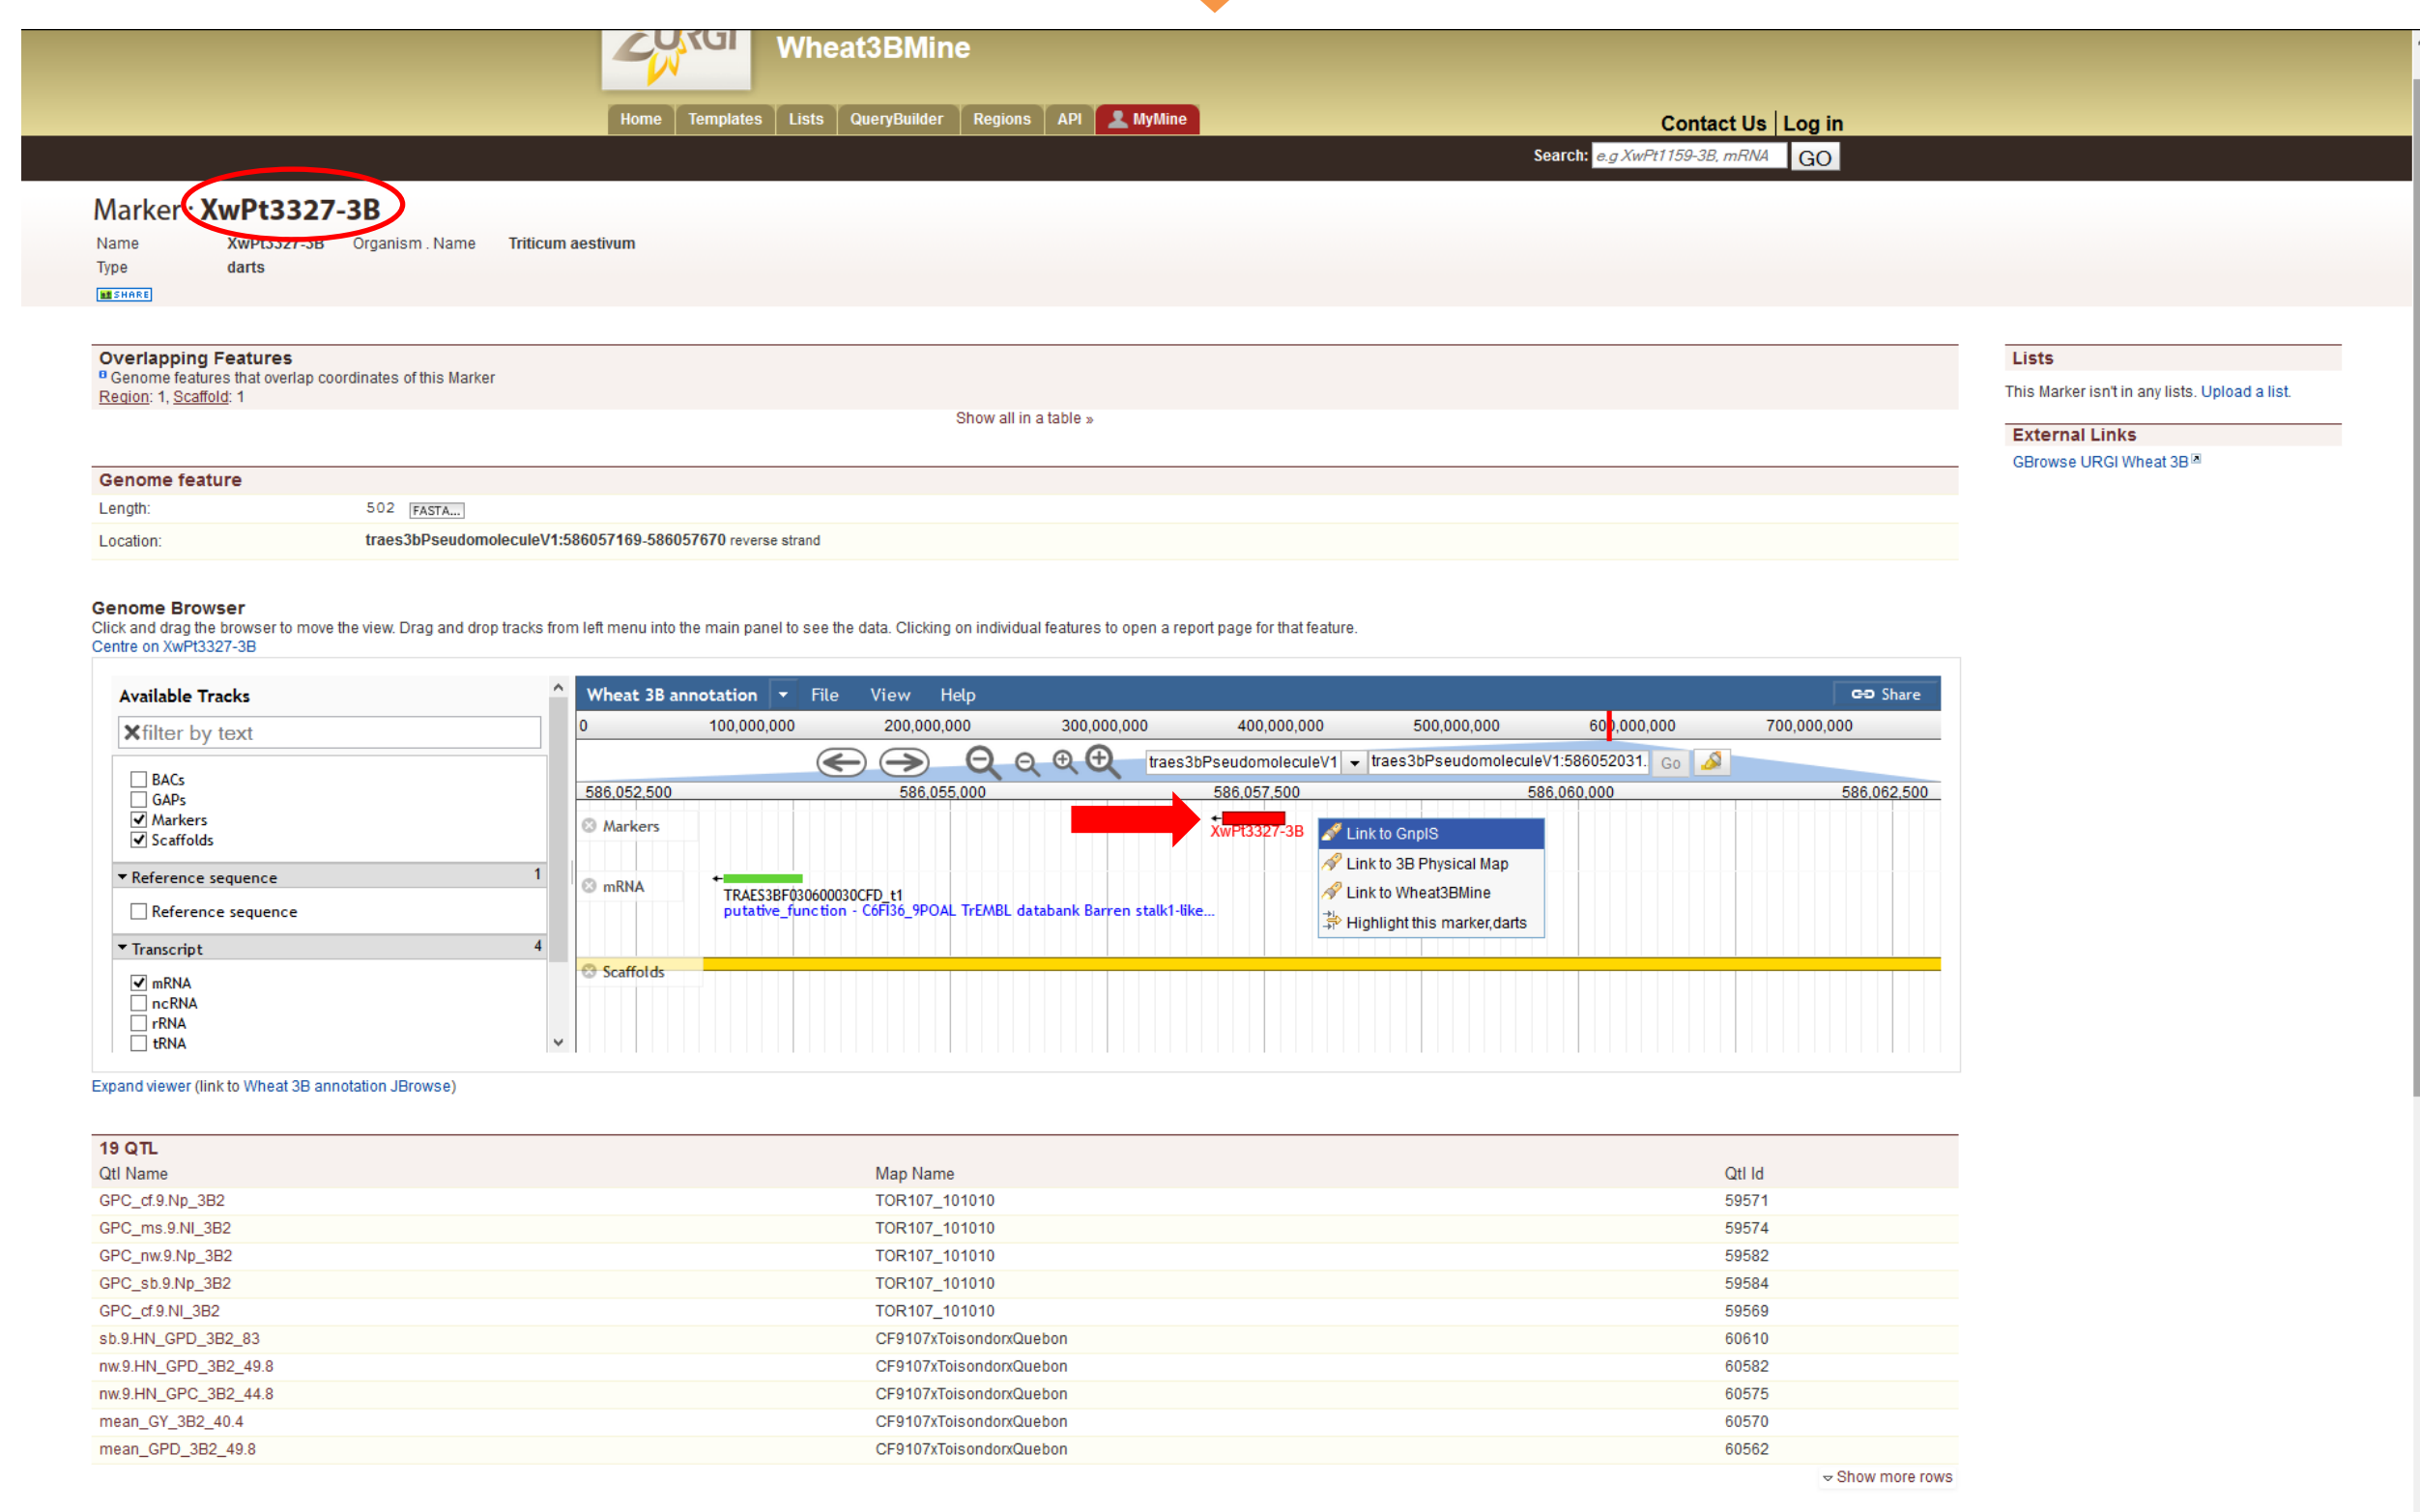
URGI
Wheat3BMine

Home Templates Lists QueryBuilder Regions API MyMine

Contact Us | Log in

Search: e.g XwPt1159-3B, mRNA GO

Marker XwPt3327-3B

Name XwPt3327-3B Organism . Name Triticum aestivum
Type darts

SHARE

Overlapping Features
Genome features that overlap coordinates of this Marker
Region: 1, Scaffold: 1

Show all in a table »

Genome feature

Length: 502 FASTA...
Location: traes3bPseudomoleculeV1:586057169-586057670 reverse strand

Genome Browser
Click and drag the browser to move the view. Drag and drop tracks from left menu into the main panel to see the data. Clicking on individual features to open a report page for that feature.
Centre on XwPt3327-3B

Available Tracks
filter by text
BACs
GAPs
Markers
Scaffolds
Reference sequence 1
Reference sequence
Transcript 4
mRNA
ncRNA
rRNA
tRNA

Wheat 3B annotation File View Help Share
0 100,000,000 200,000,000 300,000,000 400,000,000 500,000,000 600,000,000 700,000,000
traes3bPseudomoleculeV1 traes3bPseudomoleculeV1:586052031. Go
586,052,500 586,055,000 586,057,500 586,060,000 586,062,500
Markers
XwPt3327-3B
Link to GnpIS
Link to 3B Physical Map
Link to Wheat3BMine
Highlight this marker,darts
mRNA
TRAES3BF030600030CFD_t1
putative_function - C6FI36_9POAL TrEMBL databank Barren stalk1-like...
Scaffolds

Expand viewer (link to Wheat 3B annotation JBrowse)

19 QTL

| Qtl Name | Map Name | Qtl Id |
|---|---|---|
| GPC_cf.9.Np_3B2 | TOR107_101010 | 59571 |
| GPC_ms.9.NI_3B2 | TOR107_101010 | 59574 |
| GPC_nw.9.Np_3B2 | TOR107_101010 | 59582 |
| GPC_sb.9.Np_3B2 | TOR107_101010 | 59584 |
| GPC_cf.9.NI_3B2 | TOR107_101010 | 59569 |
| sb.9.HN_GPD_3B2_83 | CF9107xToisondorxQuebon | 60610 |
| nw.9.HN_GPD_3B2_49.8 | CF9107xToisondorxQuebon | 60582 |
| nw.9.HN_GPC_3B2_44.8 | CF9107xToisondorxQuebon | 60575 |
| mean_GY_3B2_40.4 | CF9107xToisondorxQuebon | 60570 |
| mean_GPD_3B2_49.8 | CF9107xToisondorxQuebon | 60562 |

Show more rows

Lists
This Marker isn't in any lists. Upload a list.

External Links
GBrowse URGI Wheat 3B